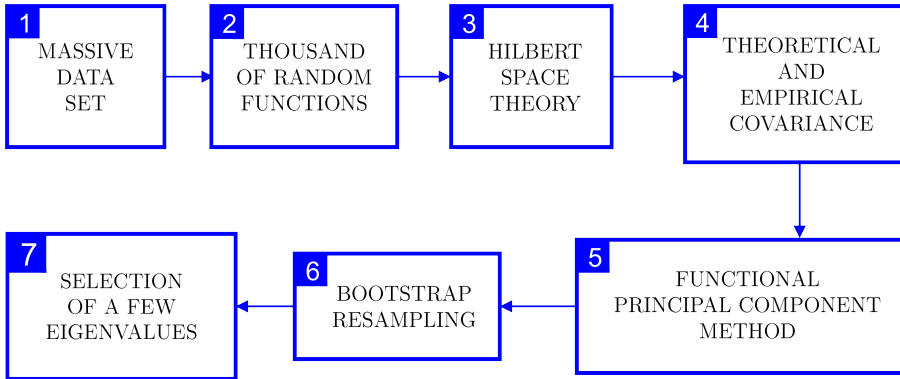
1
MASSIVE DATA SET

2
THOUSAND OF RANDOM FUNCTIONS

3
HILBERT SPACE THEORY

4
THEORETICAL AND EMPIRICAL COVARIANCE

5
FUNCTIONAL PRINCIPAL COMPONENT METHOD

6
BOOTSTRAP RESAMPLING

7
SELECTION OF A FEW EIGENVALUES